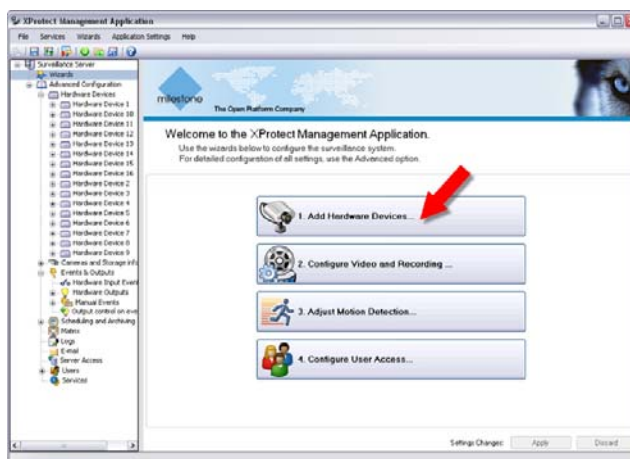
XProtect Management Application

File Services Wizards Application Settings Help

Surveillance Server
Wizards
Advanced Configuration
Hardware Devices
Hardware Device 1
Hardware Device 10
Hardware Device 11
Hardware Device 12
Hardware Device 13
Hardware Device 14
Hardware Device 15
Hardware Device 16
Hardware Device 2
Hardware Device 3
Hardware Device 4
Hardware Device 5
Hardware Device 6
Hardware Device 7
Hardware Device 8
Hardware Device 9
Cameras and Storage info
Events & Outputs
Hardware Input Event
Hardware Outputs
Manual Events
Output control on eve
Scheduling and Archiving
Matrix
Logs
E-mail
Server Access
Users
Services

milestone
The Open Platform Company

Welcome to the XProtect Management Application.

Use the wizards below to configure the surveillance system.
For detailed configuration of all settings, use the Advanced option.

1. Add Hardware Devices...

2. Configure Video and Recording ...

3. Adjust Motion Detection...

4. Configure User Access...

Settings Changes: Apply Discard